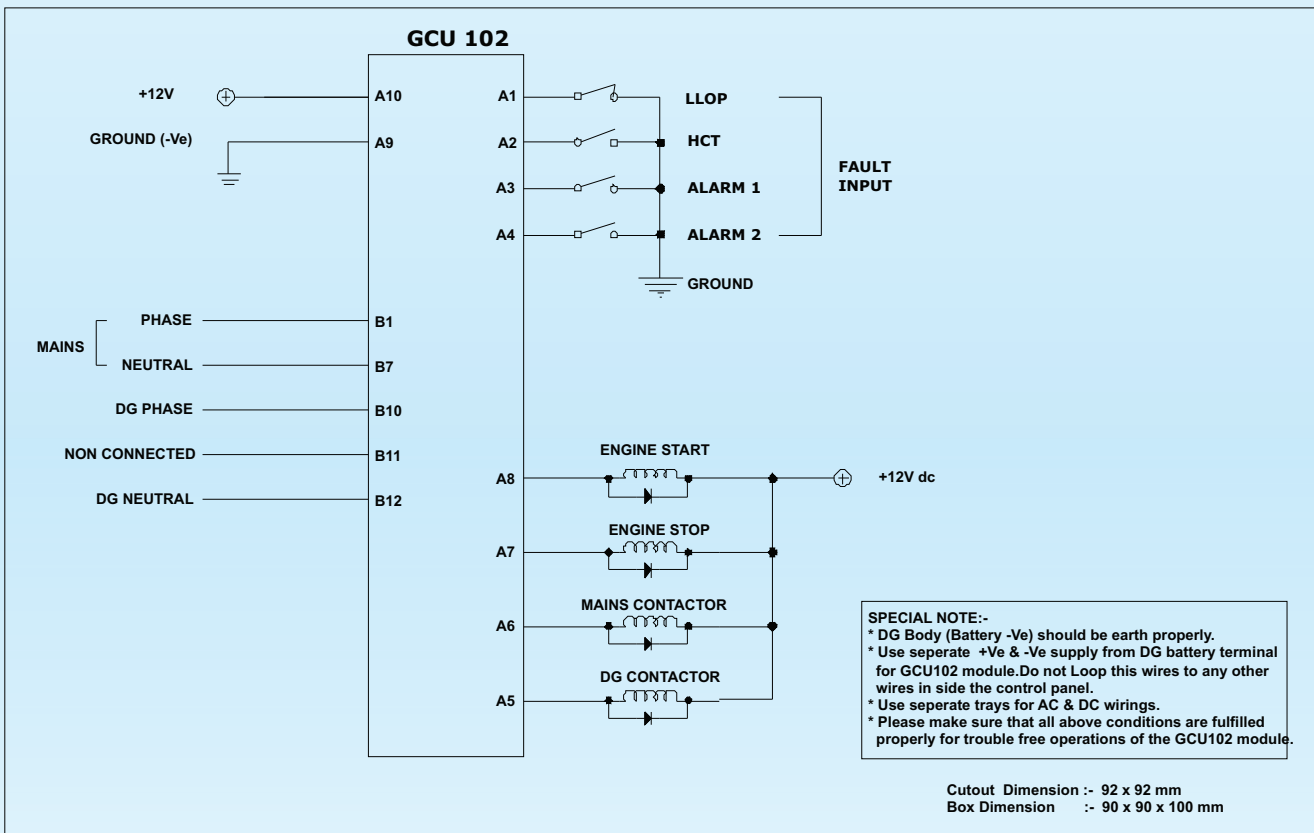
GCU 102

+12V
A10
GROUND (-Ve)
A9

A1
LLOP
A2
HCT
A3
ALARM 1
A4
ALARM 2
FAULT INPUT
GROUND

MAINS
PHASE
B1
NEUTRAL
B7
DG PHASE
B10
NON CONNECTED
B11
DG NEUTRAL
B12

ENGINE START
A8
+12V dc
ENGINE STOP
A7
MAINS CONTACTOR
A6
DG CONTACTOR
A5

SPECIAL NOTE:-
* DG Body (Battery -Ve) should be earth properly.
* Use seperate +Ve & -Ve supply from DG battery terminal for GCU102 module.Do not Loop this wires to any other wires in side the control panel.
* Use seperate trays for AC & DC wirings.
* Please make sure that all above conditions are fulfilled properly for trouble free operations of the GCU102 module.

Cutout Dimension :- 92 x 92 mm
Box Dimension :- 90 x 90 x 100 mm